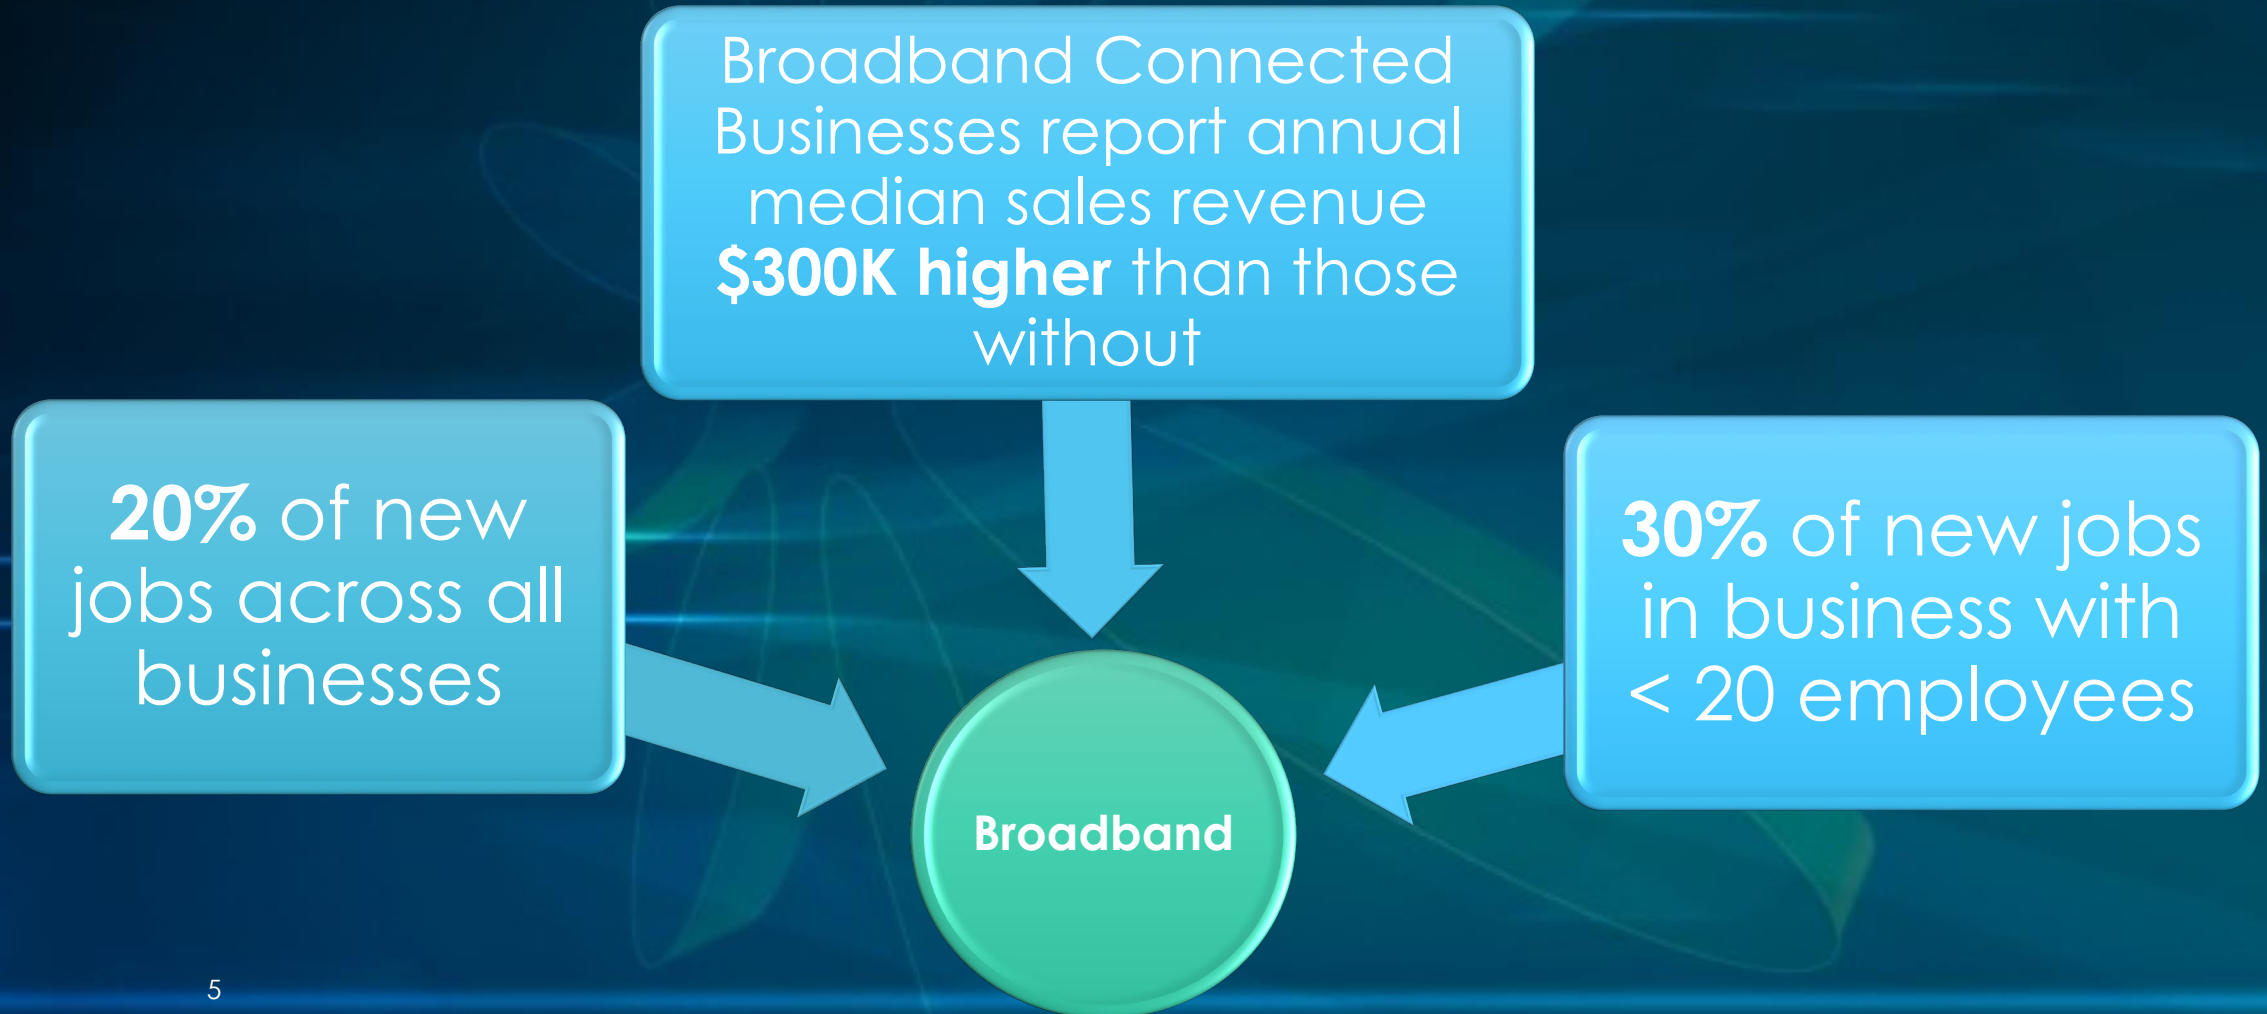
Broadband Connected Businesses report annual median sales revenue **$300K higher** than those without

**20%** of new jobs across all businesses

**30%** of new jobs in business with < 20 employees

Broadband

5